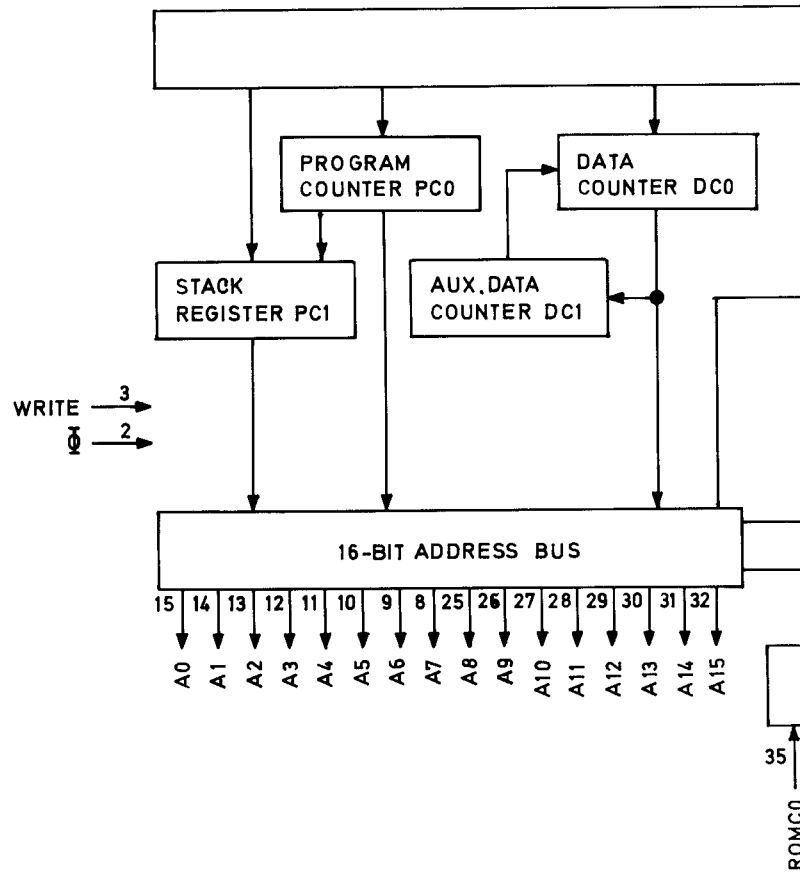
PROGRAM COUNTER PC0

DATA COUNTER DC0

STACK REGISTER PC1

AUX.DATA COUNTER DC1

WRITE 3

Φ 2

16-BIT ADDRESS BUS

15 14 13 12 11 10 9 8 25 26 27 28 29 30 31 32

A0 A1 A2 A3 A4 A5 A6 A7 A8 A9 A10 A11 A12 A13 A14 A15

35

ROMC0